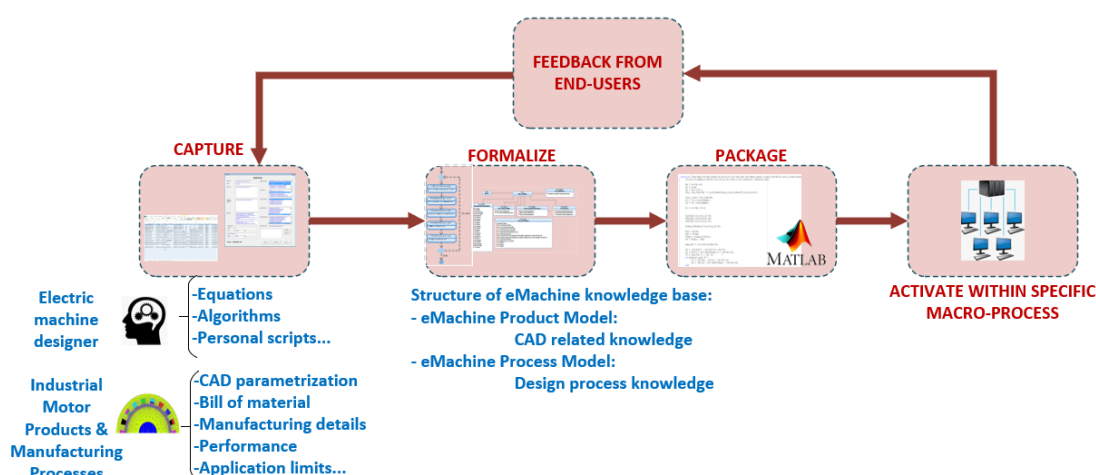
FEEDBACK FROM END-USERS

CAPTURE

FORMALIZE

PACKAGE

MATLAB

ACTIVATE WITHIN SPECIFIC MACRO-PROCESS

Electric machine designer

-Equations
-Algorithms
-Personal scripts...

Industrial Motor Products & Manufacturing Processes

-CAD parametrization
-Bill of material
-Manufacturing details
-Performance
-Application limits...

Structure of eMachine knowledge base:
- eMachine Product Model:
CAD related knowledge
- eMachine Process Model:
Design process knowledge